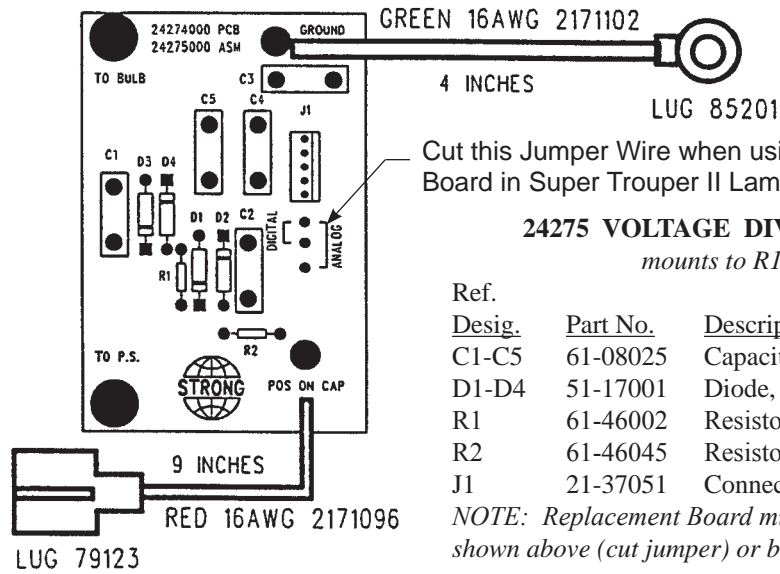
24274000 PCB
24275000 ASM
GROUND
GREEN 16AWG 2171102
TO BULB
C3
4 INCHES
LUG 85201
C5
C4
J1
C1
D3
D4
Cut this Jumper Wire when usi
Board in Super Trouper II Lam
D1
D2
C2
DIGITAL
ANALOG
R1
24275 VOLTAGE DIV
mounts to R1
R2
TO P.S.
STRONG
POS ON CAP
9 INCHES
RED 16AWG 2171096
LUG 79123

| Ref. Desig. | Part No. | Descrip |
|---|---|---|
| C1-C5 | 61-08025 | Capacit |
| D1-D4 | 51-17001 | Diode, |
| R1 | 61-46002 | Resisto |
| R2 | 61-46045 | Resisto |
| J1 | 21-37051 | Connec |

NOTE: Replacement Board m shown above (cut jumper) or b